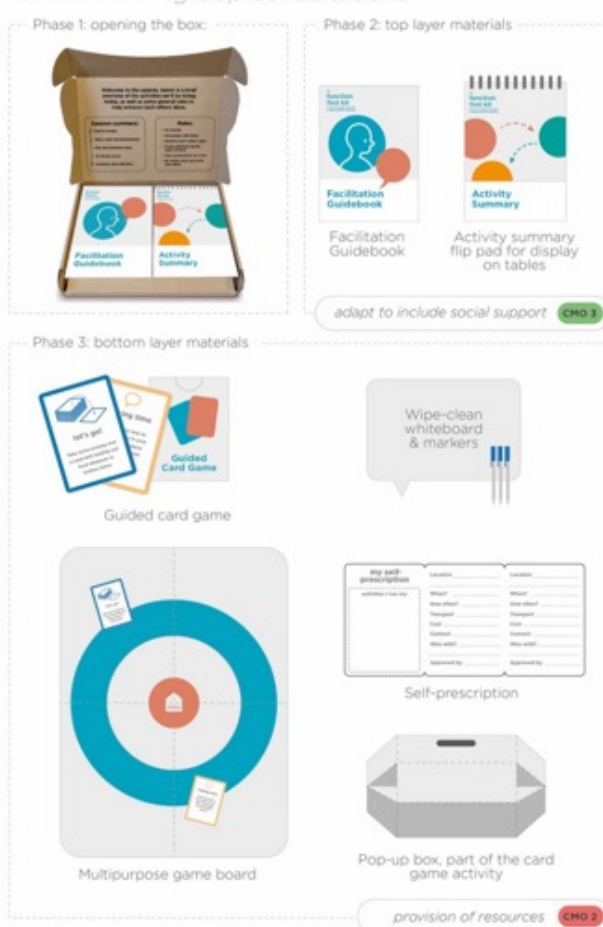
Phase 1: opening the box

Facilitation Guidebook

Activity Summary

Phase 2: top layer materials

function first kit

Facilitation Guidebook

function first kit

Activity Summary

Facilitation Guidebook

Activity summary flip pad for display on tables

adapt to include social support CMO 3

Phase 3: bottom layer materials

let's go!

Guided Card Game

Guided card game

Wipe-clean whiteboard & markers

my self-prescription

activities I can try

| Location | Location |
|---|---|
| What? | What? |
| How often? | How often? |
| Transport | Transport |
| Cost | Cost |
| Contact | Contact |
| Who with? | Who with? |
| Approved by | Approved by |

Self-prescription

Multipurpose game board

Pop-up box, part of the card game activity

provision of resources CMO 2